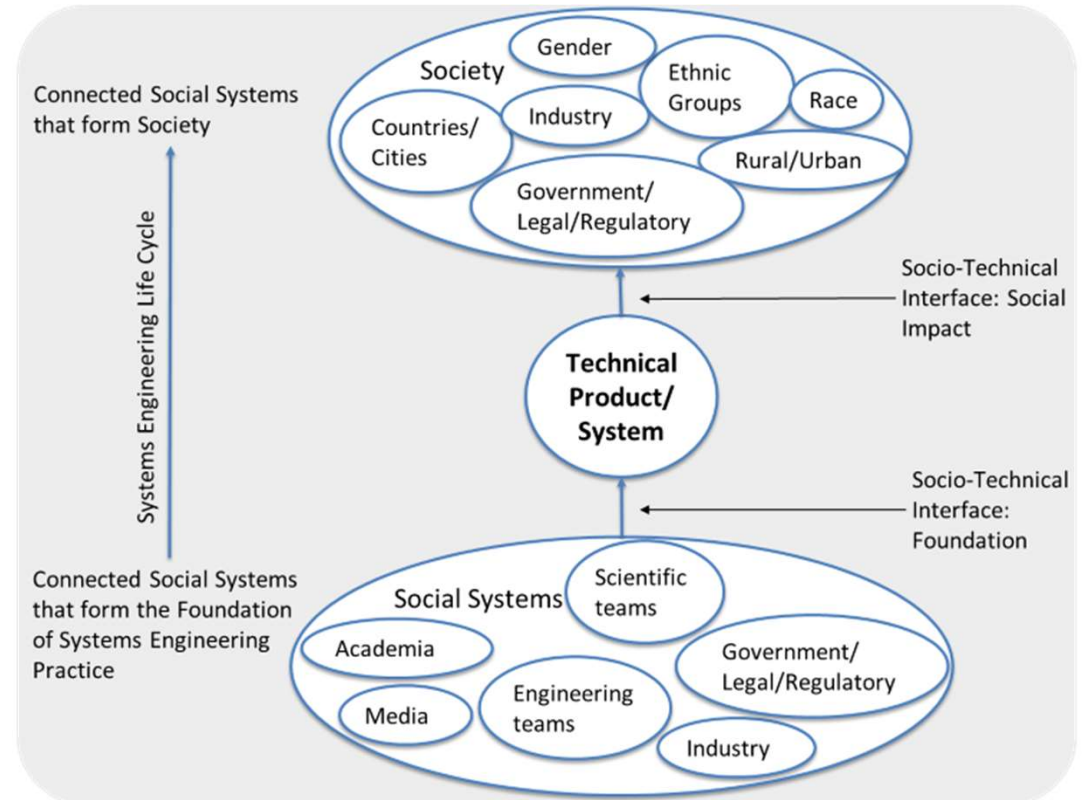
Connected Social Systems that form Society

Society
Gender
Ethnic Groups
Race
Industry
Countries/ Cities
Rural/Urban
Government/ Legal/Regulatory

Systems Engineering Life Cycle

Socio-Technical Interface: Social Impact

Technical Product/ System

Socio-Technical Interface: Foundation

Connected Social Systems that form the Foundation of Systems Engineering Practice

Social Systems
Scientific teams
Academia
Government/ Legal/Regulatory
Media
Engineering teams
Industry